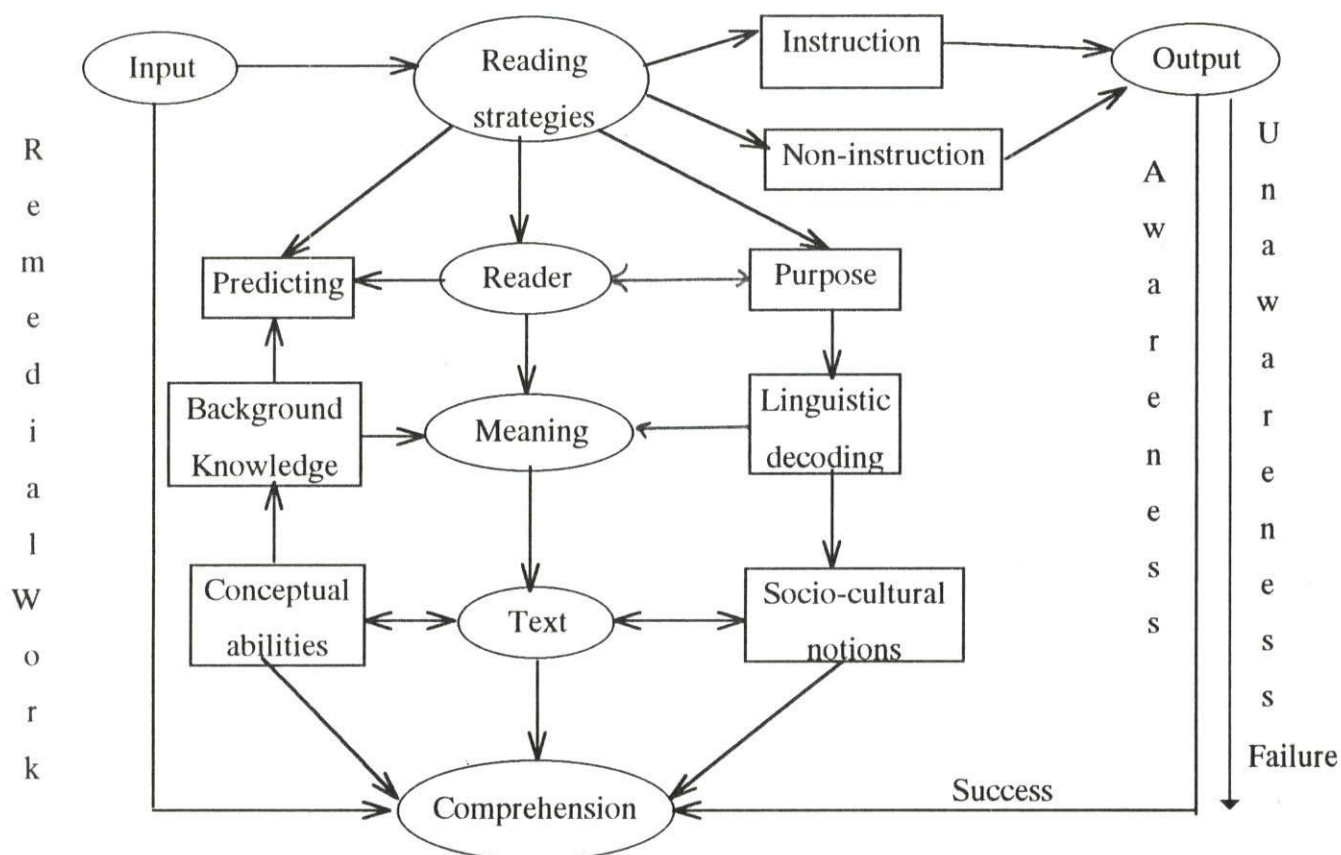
Input
Reading strategies
Instruction
Output
Non-instruction
Remedial Work
Awareness
Unawareness
Predicting
Reader
Purpose
Background Knowledge
Meaning
Linguistic decoding
Conceptual abilities
Text
Socio-cultural notions
Failure
Success
Comprehension